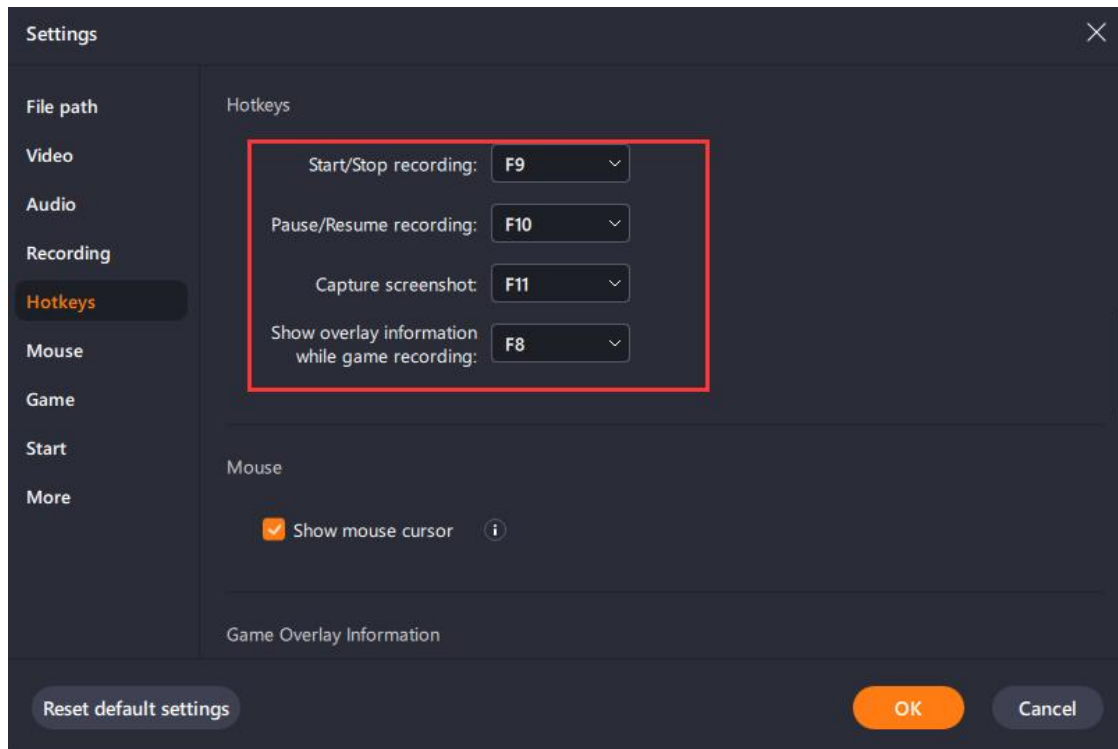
Settings

File path
Video
Audio
Recording
Hotkeys
Mouse
Game
Start
More

Hotkeys

Start/Stop recording: F9
Pause/Resume recording: F10
Capture screenshot: F11
Show overlay information while game recording: F8

Mouse

Show mouse cursor

Game Overlay Information

Reset default settings
OK
Cancel